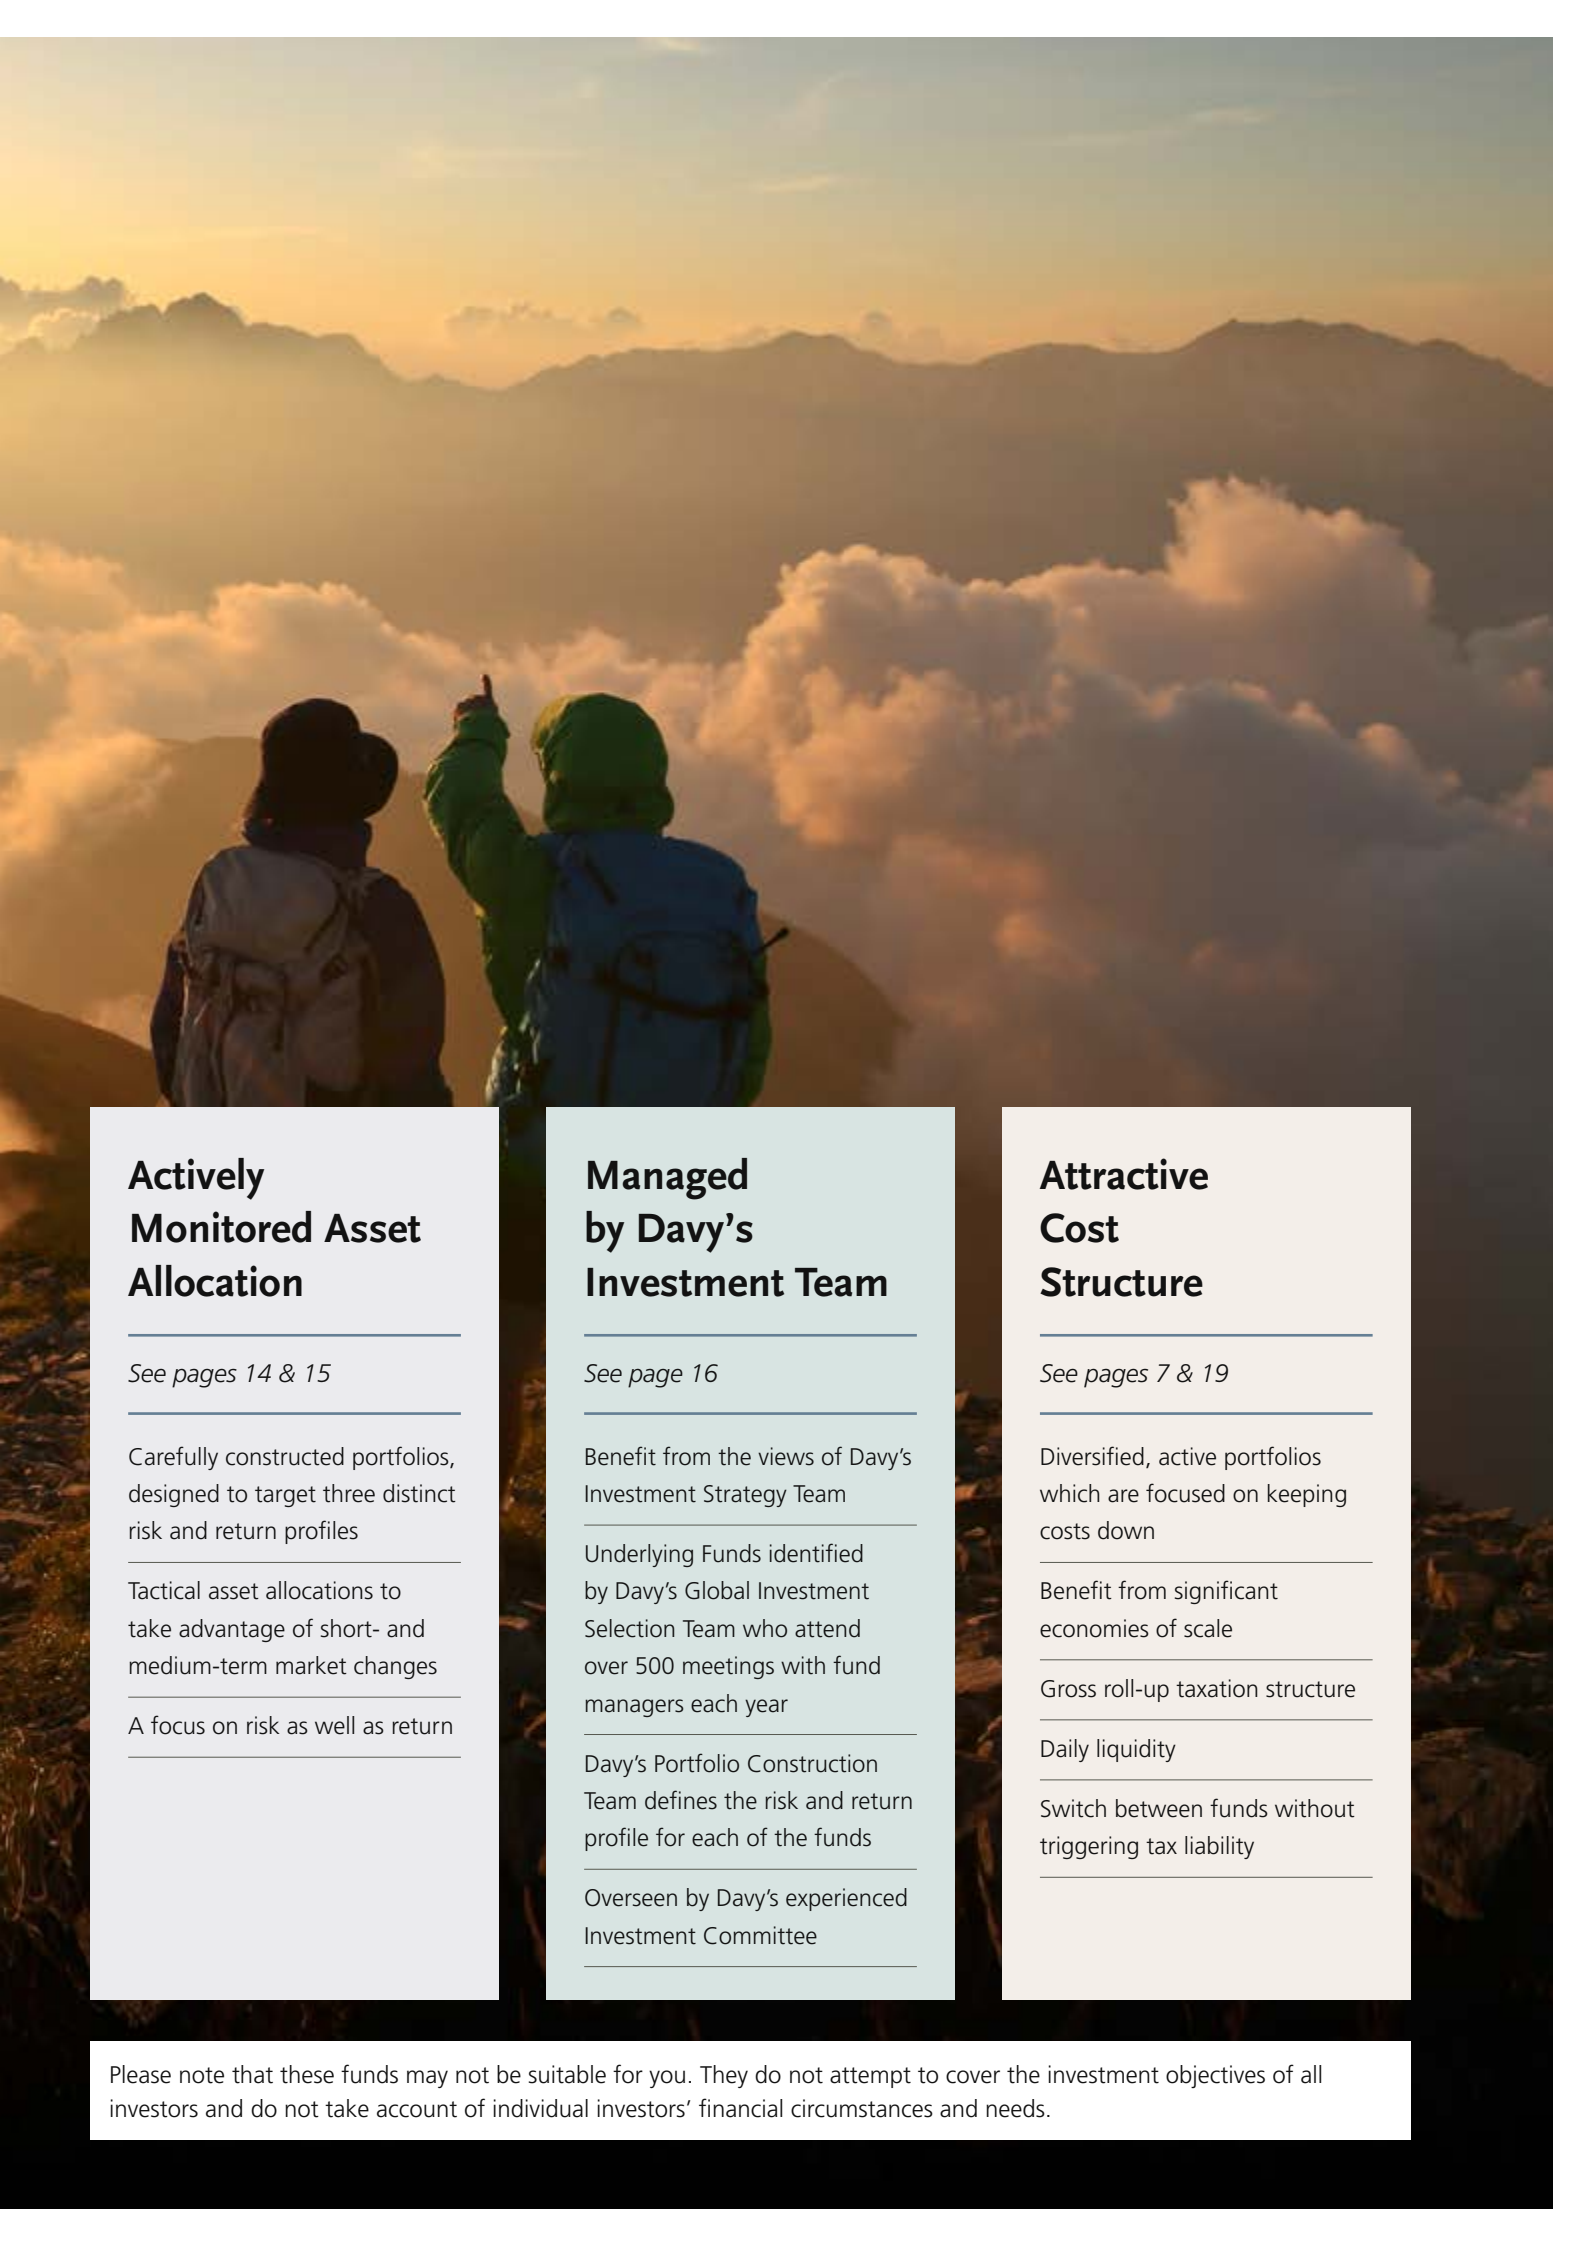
Actively Monitored Asset Allocation

See pages 14 & 15

Carefully constructed portfolios, designed to target three distinct risk and return profiles

Tactical asset allocations to take advantage of short- and medium-term market changes

A focus on risk as well as return

Managed by Davy's Investment Team

See page 16

Benefit from the views of Davy's Investment Strategy Team

Underlying Funds identified by Davy's Global Investment Selection Team who attend over 500 meetings with fund managers each year

Davy's Portfolio Construction Team defines the risk and return profile for each of the funds

Overseen by Davy's experienced Investment Committee

Attractive Cost Structure

See pages 7 & 19

Diversified, active portfolios which are focused on keeping costs down

Benefit from significant economies of scale

Gross roll-up taxation structure

Daily liquidity

Switch between funds without triggering tax liability

Please note that these funds may not be suitable for you. They do not attempt to cover the investment objectives of all investors and do not take account of individual investors' financial circumstances and needs.